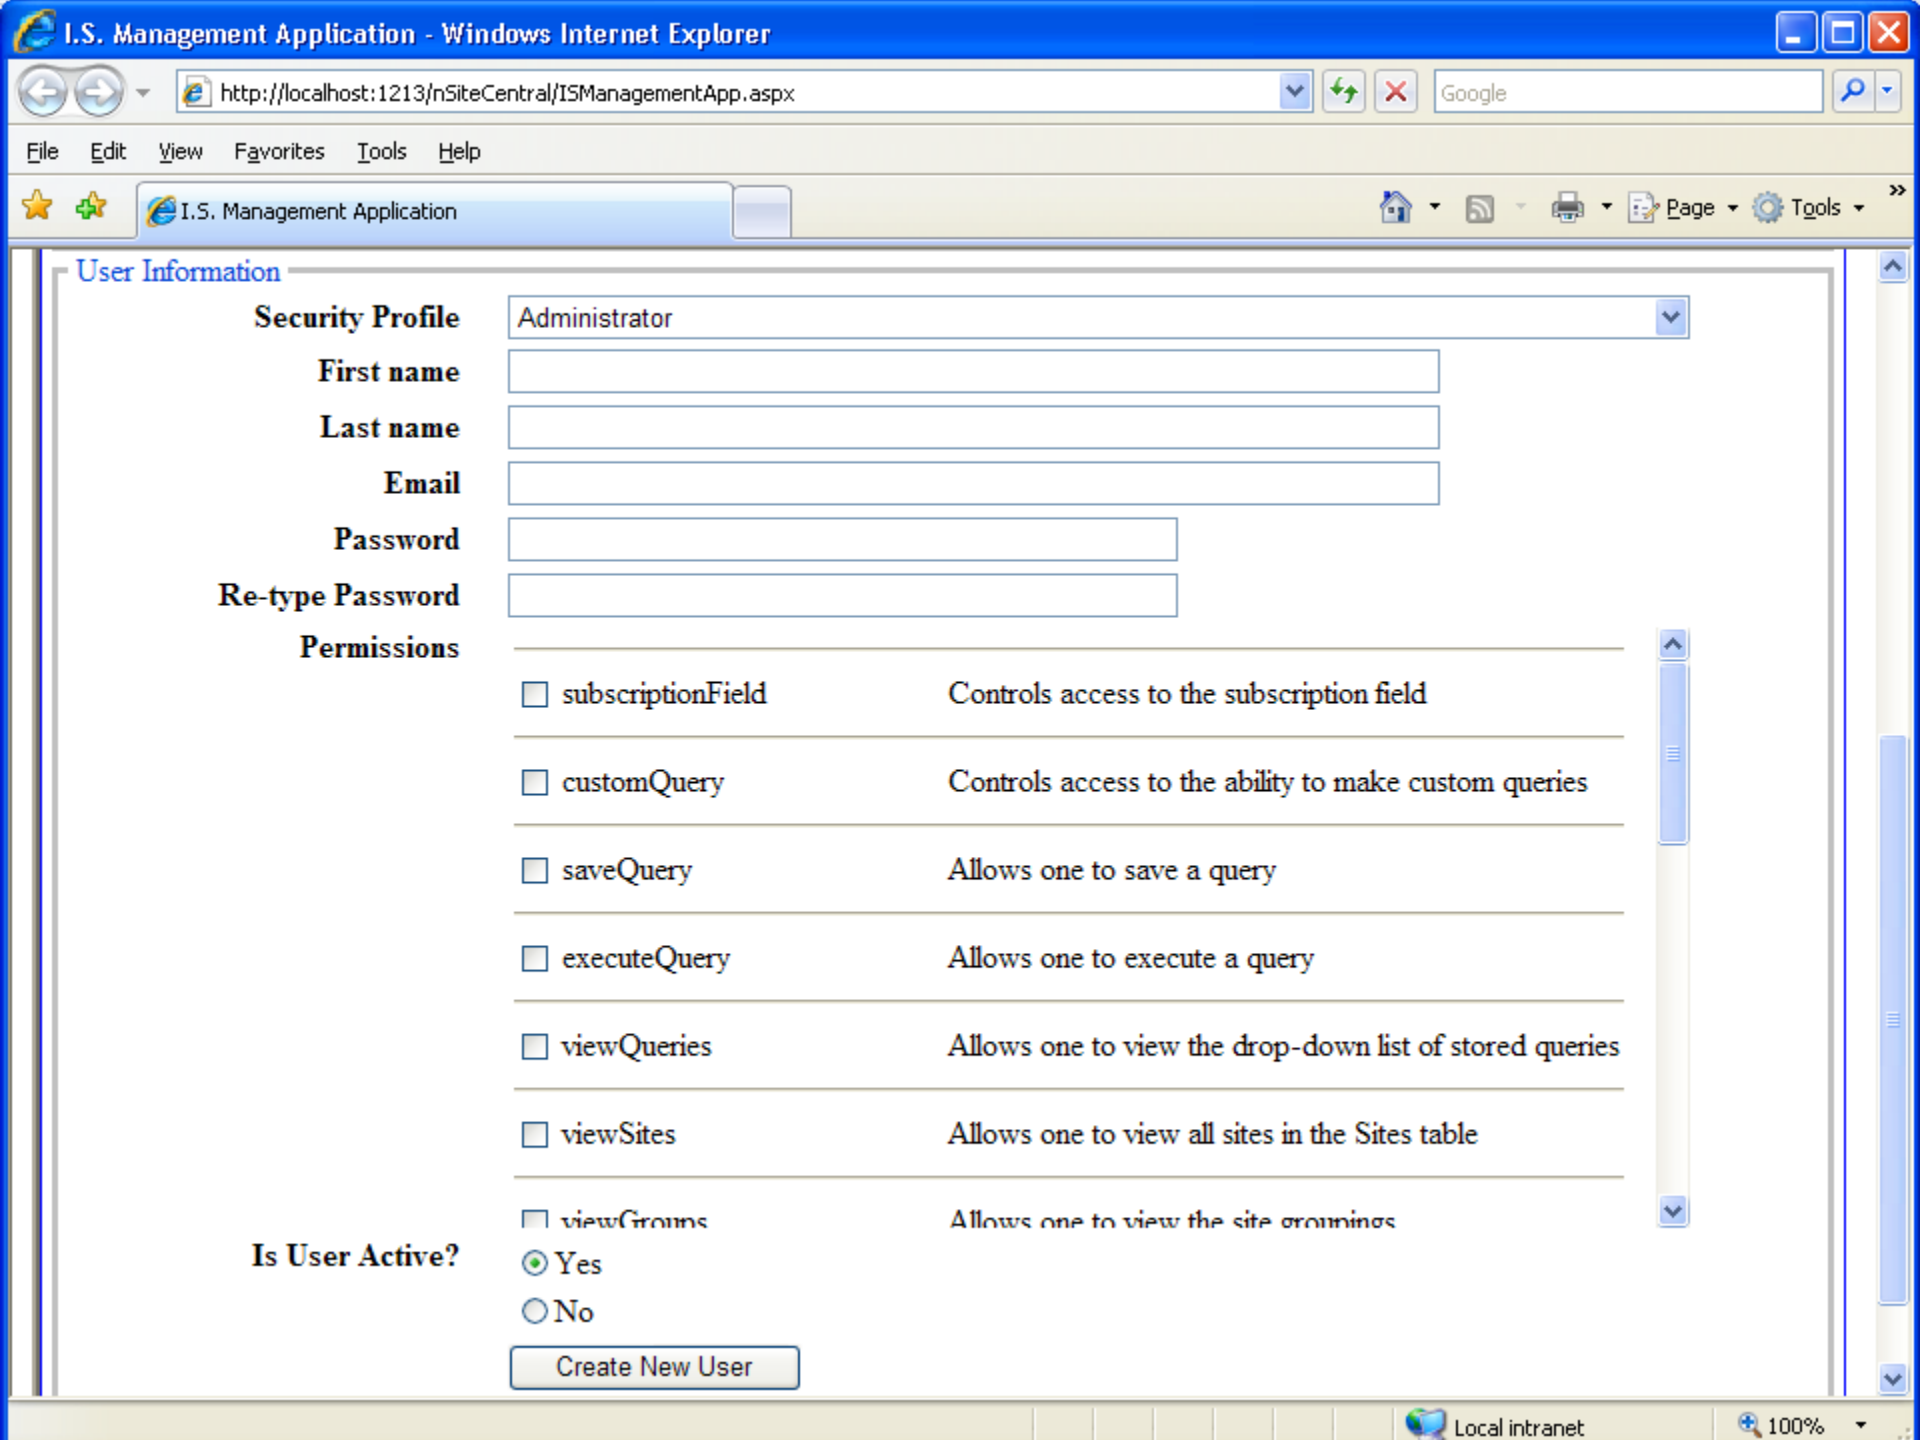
I.S. Management Application - Windows Internet Explorer

http://localhost:1213/nSiteCentral/ISManagementApp.aspx

Google

File Edit View Favorites Tools Help

I.S. Management Application

Page Tools

User Information

Security Profile Administrator

First name

Last name

Email

Password

Re-type Password

Permissions

| | |
|---|---|
| subscriptionField | Controls access to the subscription field |
| customQuery | Controls access to the ability to make custom queries |
| saveQuery | Allows one to save a query |
| executeQuery | Allows one to execute a query |
| viewQueries | Allows one to view the drop-down list of stored queries |
| viewSites | Allows one to view all sites in the Sites table |
| viewGroups | Allows one to view the site groupings |

Is User Active?

Yes

No

Create New User

Local intranet

100%